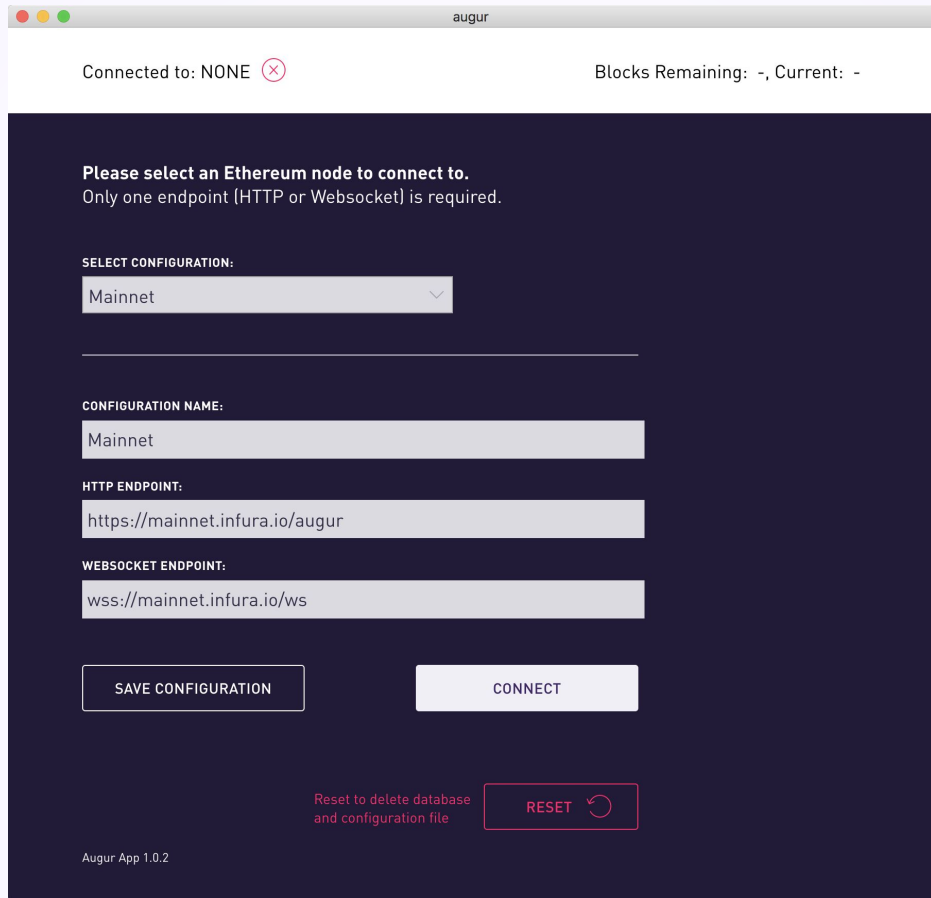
augur

Connected to: NONE

Blocks Remaining: -, Current: -

Please select an Ethereum node to connect to.
Only one endpoint (HTTP or Websocket) is required.

SELECT CONFIGURATION:

Mainnet

CONFIGURATION NAME:

Mainnet

HTTP ENDPOINT:

https://mainnet.infura.io/augur

WEBSOCKET ENDPOINT:

wss://mainnet.infura.io/ws

SAVE CONFIGURATION

CONNECT

Reset to delete database and configuration file

RESET

Augur App 1.0.2